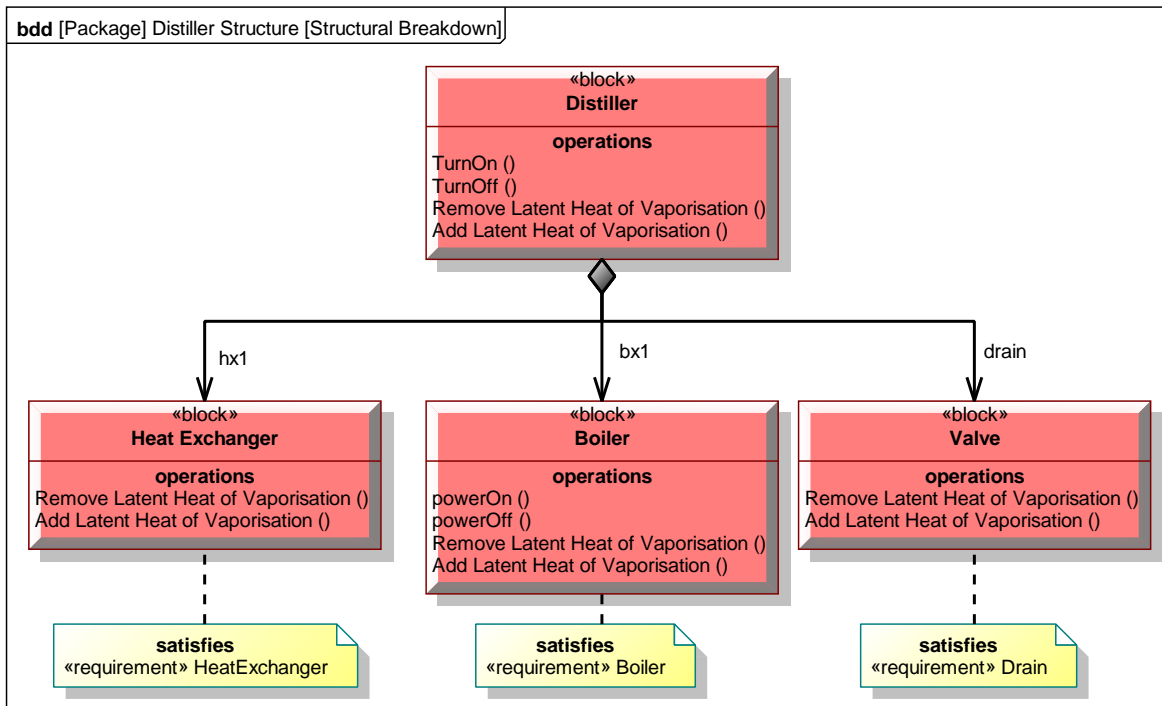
bdd [Package] Distiller Structure [Structural Breakdown]

«block»
Distiller
operations
TurnOn ()
TurnOff ()
Remove Latent Heat of Vaporisation ()
Add Latent Heat of Vaporisation ()

hx1

bx1

drain

«block»
Heat Exchanger
operations
Remove Latent Heat of Vaporisation ()
Add Latent Heat of Vaporisation ()

«block»
Boiler
operations
powerOn ()
powerOff ()
Remove Latent Heat of Vaporisation ()
Add Latent Heat of Vaporisation ()

«block»
Valve
operations
Remove Latent Heat of Vaporisation ()
Add Latent Heat of Vaporisation ()

satisfies
«requirement» HeatExchanger

satisfies
«requirement» Boiler

satisfies
«requirement» Drain